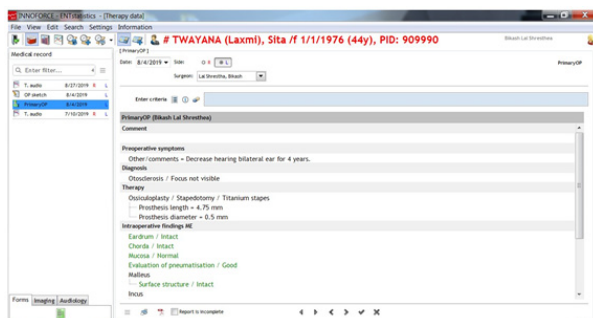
INNOFORCE - ENTstatistics - [Therapy data]

File View Edit Search Settings Information

# TWAYANA (Laxmi), Sita /f 1/1/1976 (44y), PID: 909990

Bikash Lal Shresthea

Medical record

Enter filter...

T. audio 8/27/2019 R L
OP sketch 8/4/2019 L
PrimaryOP 8/4/2019 L
T. audio 7/10/2019 R L

[PrimaryOP]

Date: 8/4/2019 Side: R L

PrimaryOP

Surgeon: Lal Shrestha, Bikash

Enter criteria

PrimaryOP (Bikash Lal Shresthea)

Comment

Preoperative symptoms
Other/comments = Decrease hearing bilateral ear for 4 years.

Diagnosis
Otosclerosis / Focus not visible

Therapy
Ossiculoplasty / Stapedotomy / Titanium stapes
Prosthesis length = 4.75 mm
Prosthesis diameter = 0.5 mm

Intraoperative findings ME
Eardrum / Intact
Chorda / Intact
Mucosa / Normal
Evaluation of pneumatisation / Good
Malleus
Surface structure / Intact
Incus

Forms Imaging Audiology

Report is incomplete